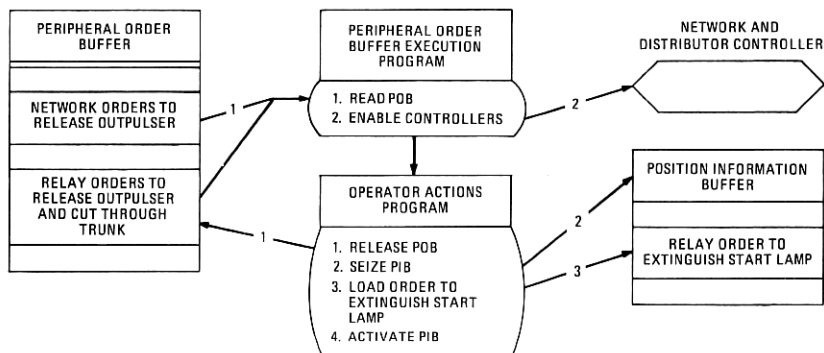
PERIPHERAL ORDER BUFFER

NETWORK ORDERS TO RELEASE OUTPULSER

RELAY ORDERS TO RELEASE OUTPULSER AND CUT THROUGH TRUNK

1

PERIPHERAL ORDER BUFFER EXECUTION PROGRAM

1. READ POB
2. ENABLE CONTROLLERS

2

NETWORK AND DISTRIBUTOR CONTROLLER

1

OPERATOR ACTIONS PROGRAM

1. RELEASE POB
2. SEIZE PIB
3. LOAD ORDER TO EXTINGUISH START LAMP
4. ACTIVATE PIB

2

3

POSITION INFORMATION BUFFER

RELAY ORDER TO EXTINGUISH START LAMP